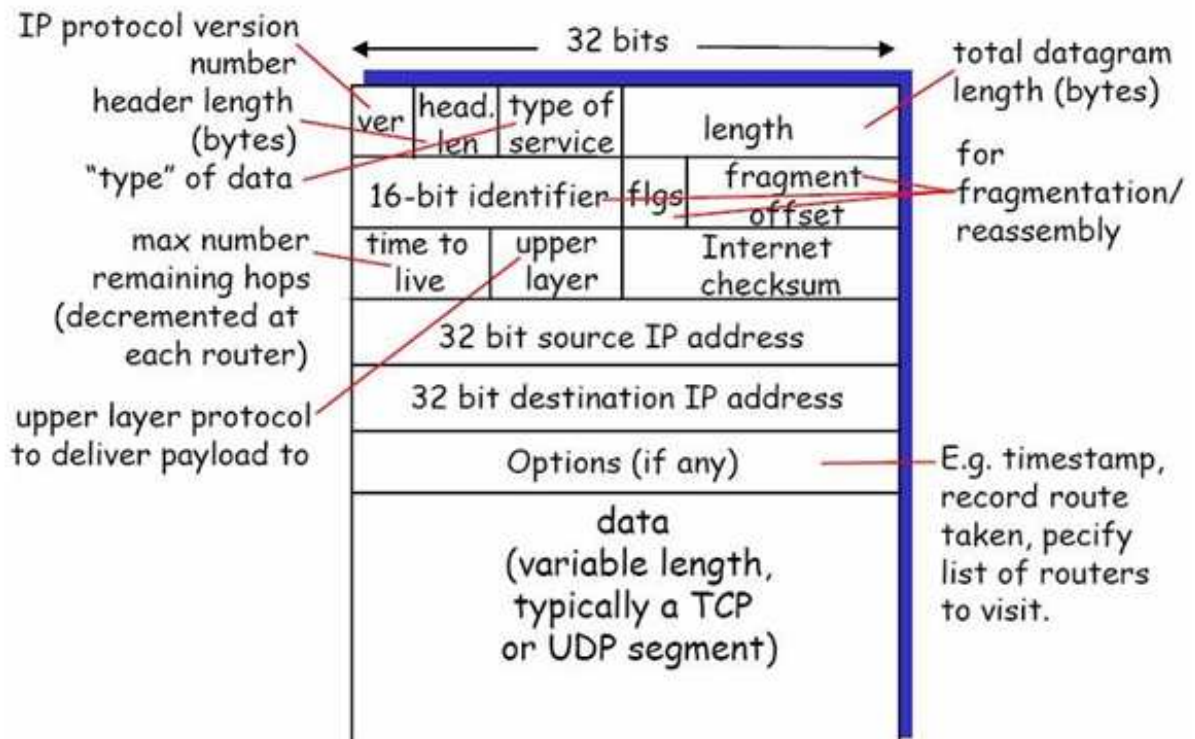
IP protocol version number

header length (bytes)

"type" of data

max number remaining hops (decremented at each router)

upper layer protocol to deliver payload to

32 bits

| ver | head. len | type of service | length | |
|---|---|---|---|---|
| 16-bit identifier | | | flgs | fragment offset |
| time to live | upper layer | | Internet checksum | |
| 32 bit source IP address | | | | |
| 32 bit destination IP address | | | | |
| Options (if any) | | | | |
| data (variable length, typically a TCP or UDP segment) | | | | |

total datagram length (bytes)

for fragmentation/ reassembly

E.g. timestamp, record route taken, pecify list of routers to visit.